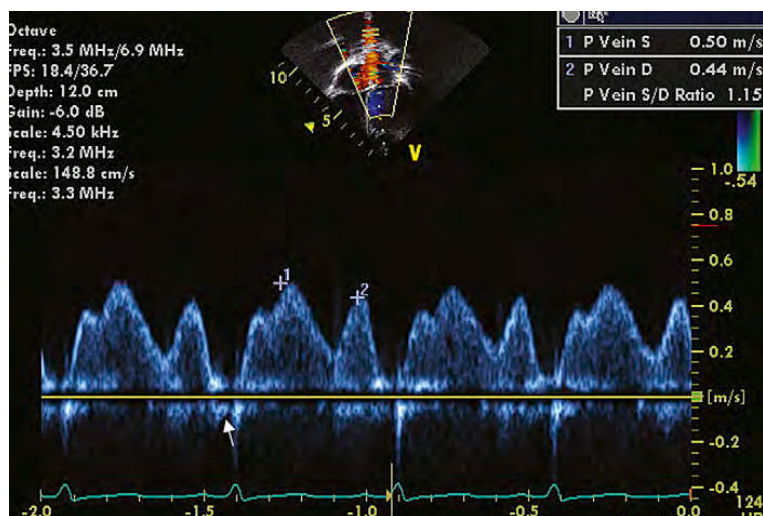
Octave
Freq.: 3.5 MHz/6.9 MHz
FPS: 18.4/36.7
Depth: 12.0 cm
Gain: -6.0 dB
Scale: 4.50 kHz
Freq.: 3.2 MHz
Scale: 148.8 cm/s
Freq.: 3.3 MHz

10
5
V

1 P Vein S 0.50 m/s
2 P Vein D 0.44 m/s
P Vein S/D Ratio 1.15

1.0
.54
0.8
0.6
0.4
0.2
[m/s]
-0.2
-0.4

1
2

-2.0
-1.5
-1.0
-0.5
0.0
124